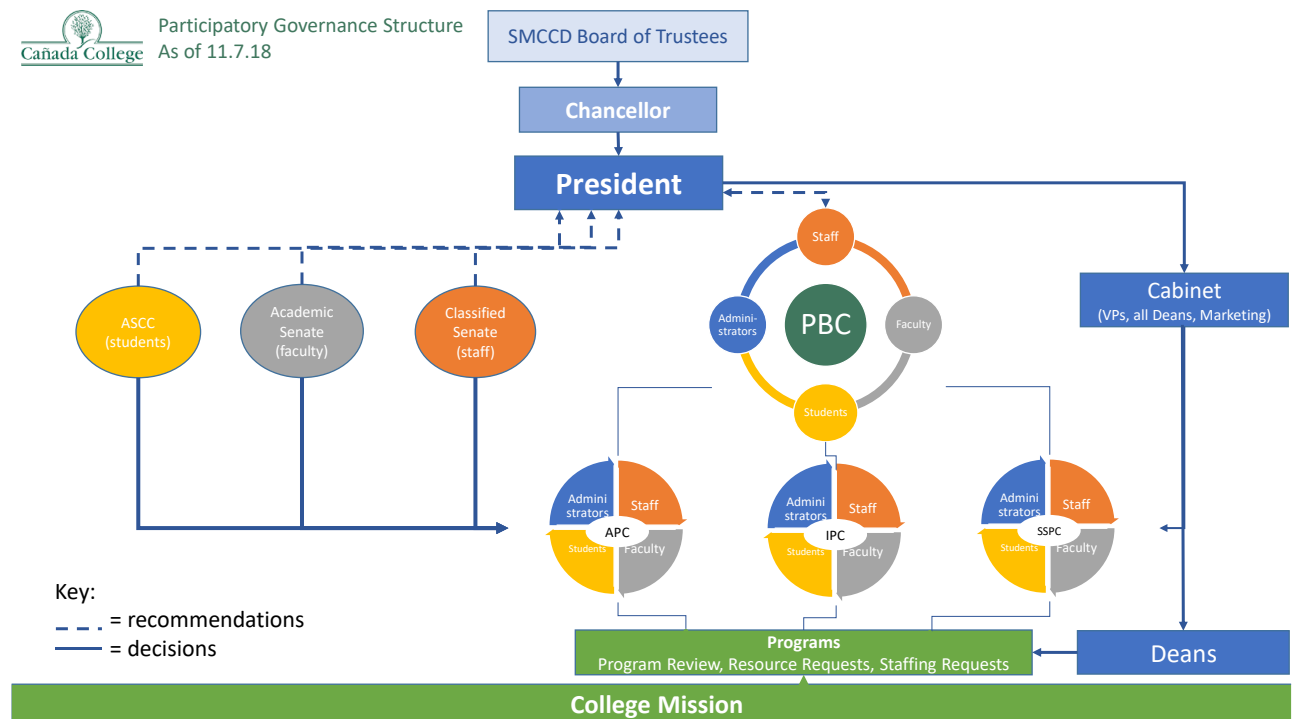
Cañada College

Participatory Governance Structure
As of 11.7.18

SMCCD Board of Trustees

Chancellor

President

ASCC (students)

Academic Senate (faculty)

Classified Senate (staff)

Staff

Administrators

PBC

Faculty

Students

Cabinet
(VPs, all Deans, Marketing)

Administrators
Staff
APC
Students
Faculty

Administrators
Staff
IPC
Students
Faculty

Administrators
Staff
SSPC
Students
Faculty

Key:
= recommendations
= decisions

Programs
Program Review, Resource Requests, Staffing Requests

Deans

College Mission